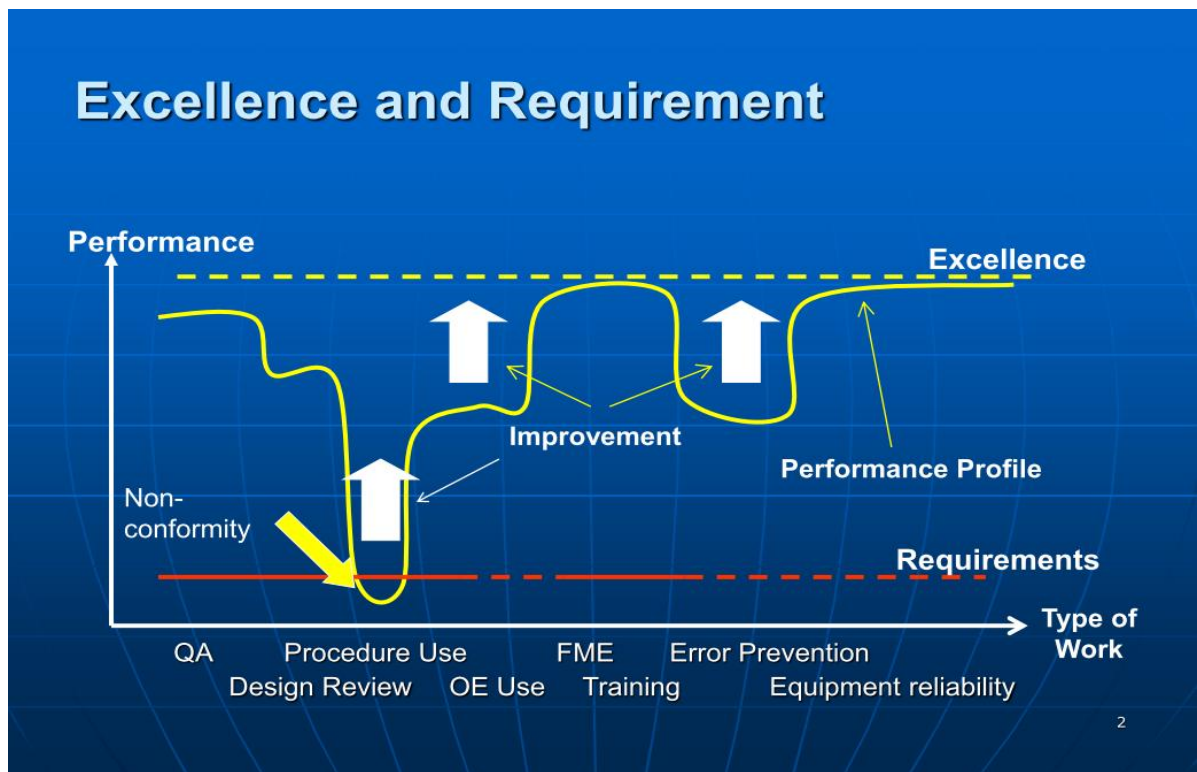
Excellence and Requirement

Performance

Excellence

Improvement

Performance Profile

Nonconformity

Requirements

Type of Work

QA Procedure Use FME Error Prevention

Design Review OE Use Training Equipment reliability

2